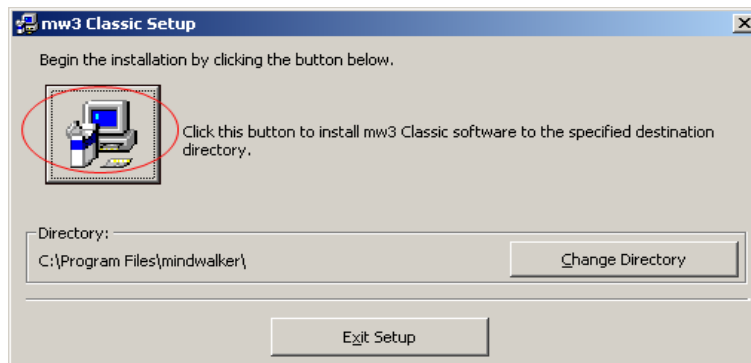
mw3 Classic Setup

Begin the installation by clicking the button below.

Click this button to install mw3 Classic software to the specified destination directory.

Directory:

C:\Program Files\mindwalker\

Change Directory

Exit Setup